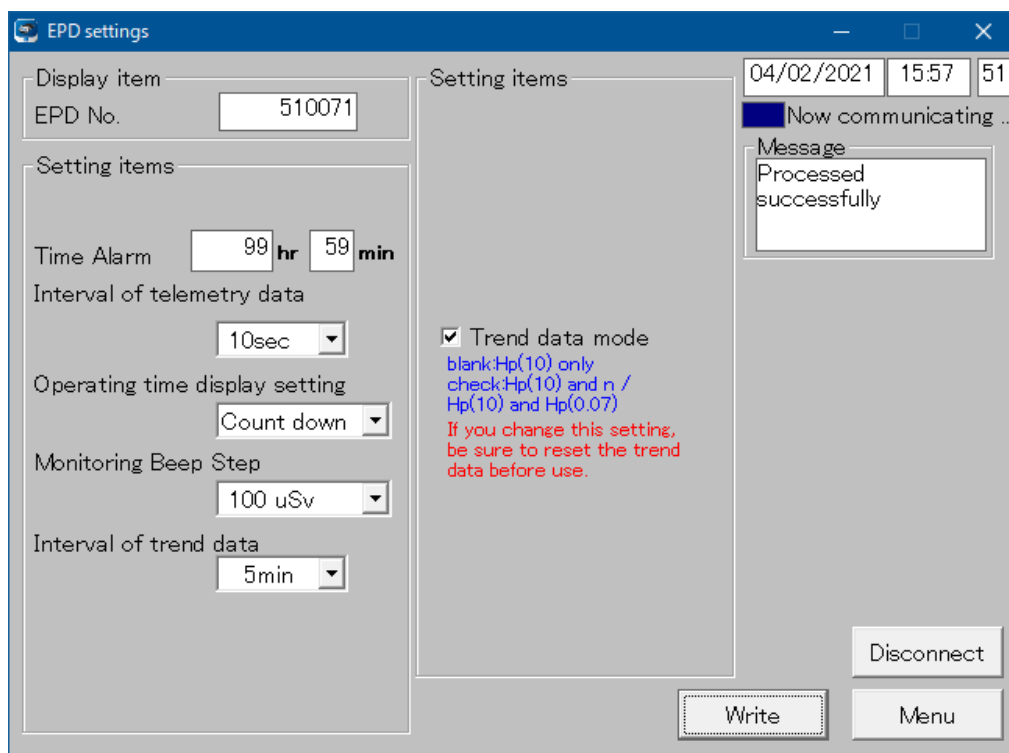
EPD settings

Display item
EPD No. 510071

Setting items
Time Alarm 99 hr 59 min
Interval of telemetry data
10sec
Operating time display setting
Count down
Monitoring Beep Step
100 uSv
Interval of trend data
5min

Setting items
☑ Trend data mode
blank:Hp(10) only
check:Hp(10) and n / Hp(10) and Hp(0.07)
If you change this setting, be sure to reset the trend data before use.

04/02/2021 15:57 51
Now communicating ..
Message
Processed successfully

Disconnect
Write
Menu